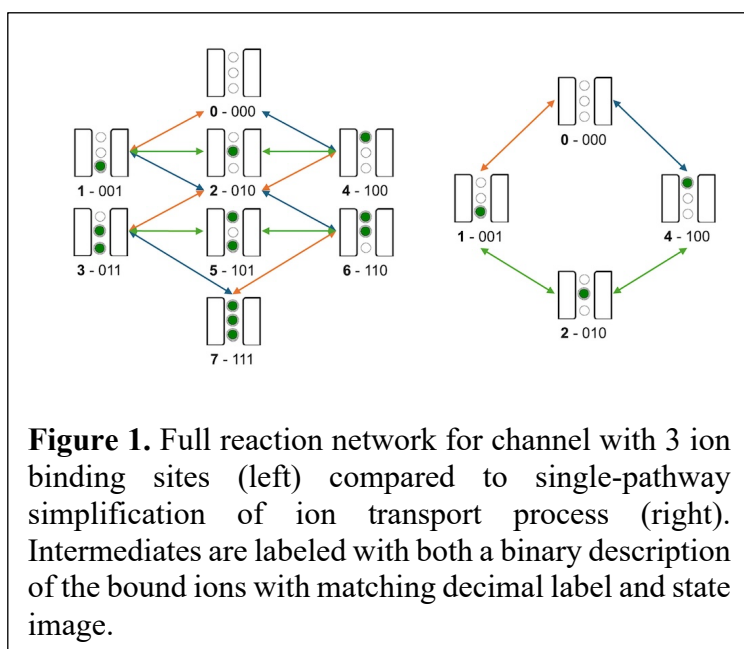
0 - 000

1 - 001

2 - 010

4 - 100

3 - 011

5 - 101

6 - 110

7 - 111

0 - 000

1 - 001

4 - 100

2 - 010

**Figure 1.** Full reaction network for channel with 3 ion binding sites (left) compared to single-pathway simplification of ion transport process (right). Intermediates are labeled with both a binary description of the bound ions with matching decimal label and state image.